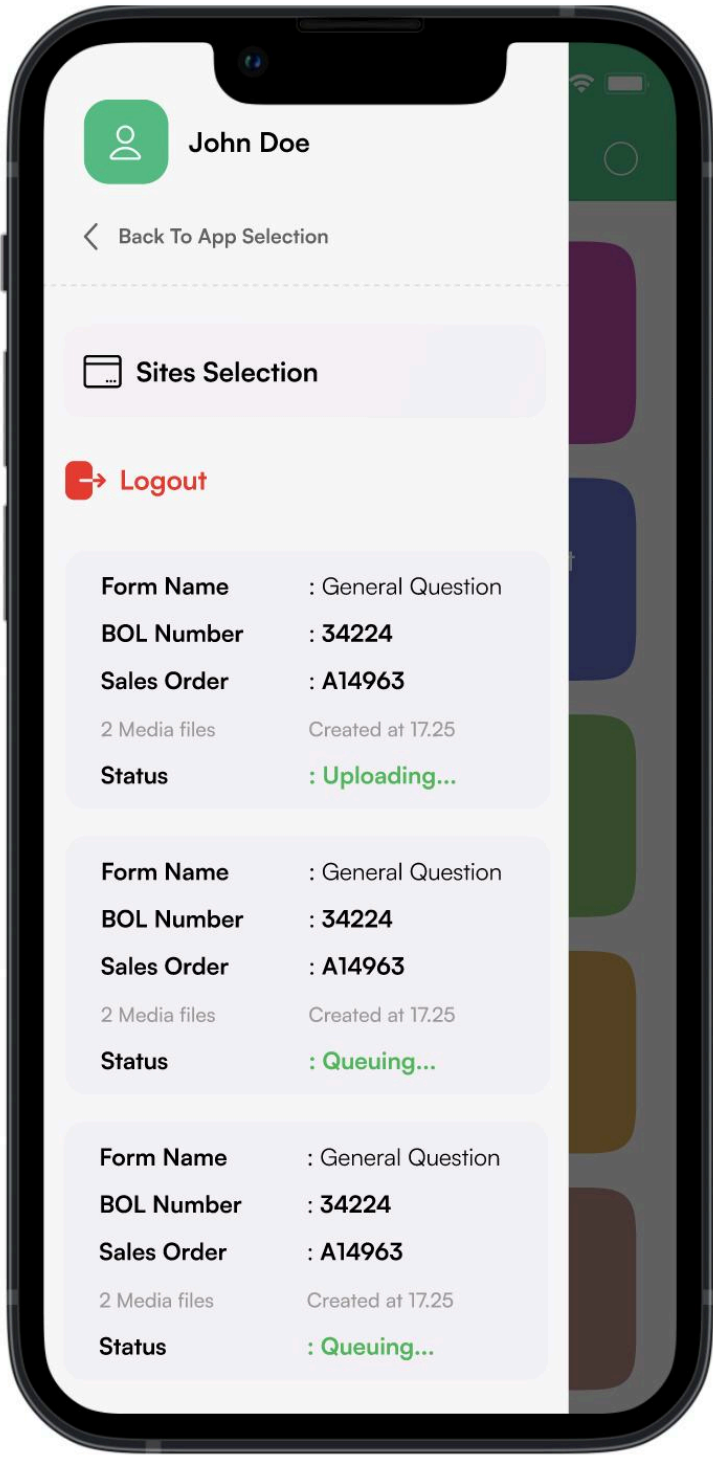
John Doe

Back To App Selection

Sites Selection

Logout

| | |
|---|---|
| Form Name | : General Question |
| BOL Number | : 34224 |
| Sales Order | : A14963 |
| 2 Media files | Created at 17.25 |
| Status | : Uploading... |

| | |
|---|---|
| Form Name | : General Question |
| BOL Number | : 34224 |
| Sales Order | : A14963 |
| 2 Media files | Created at 17.25 |
| Status | : Queuing... |

| | |
|---|---|
| Form Name | : General Question |
| BOL Number | : 34224 |
| Sales Order | : A14963 |
| 2 Media files | Created at 17.25 |
| Status | : Queuing... |